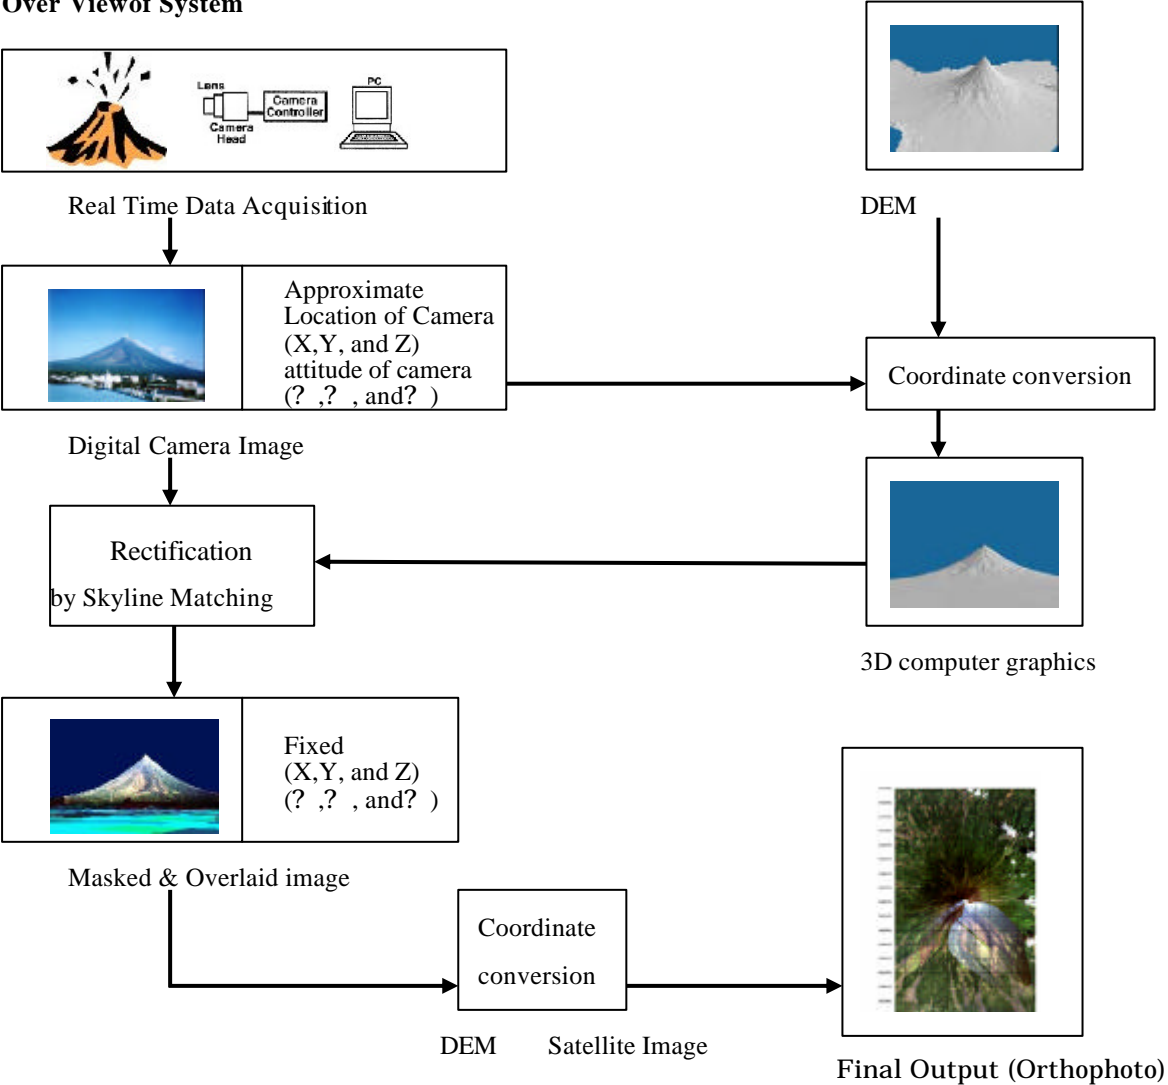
Over Viewof System

Lens
Camera Controller
Camera Head
PC

Real Time Data Acquisition

DEM

Approximate Location of Camera (X,Y, and Z) attitude of camera (? ,? , and? )

Coordinate conversion

Digital Camera Image

Rectification by Skyline Matching

3D computer graphics

Fixed (X,Y, and Z) (? ,? , and? )

Masked & Overlaid image

Coordinate conversion

DEM Satellite Image

Final Output (Orthophoto)